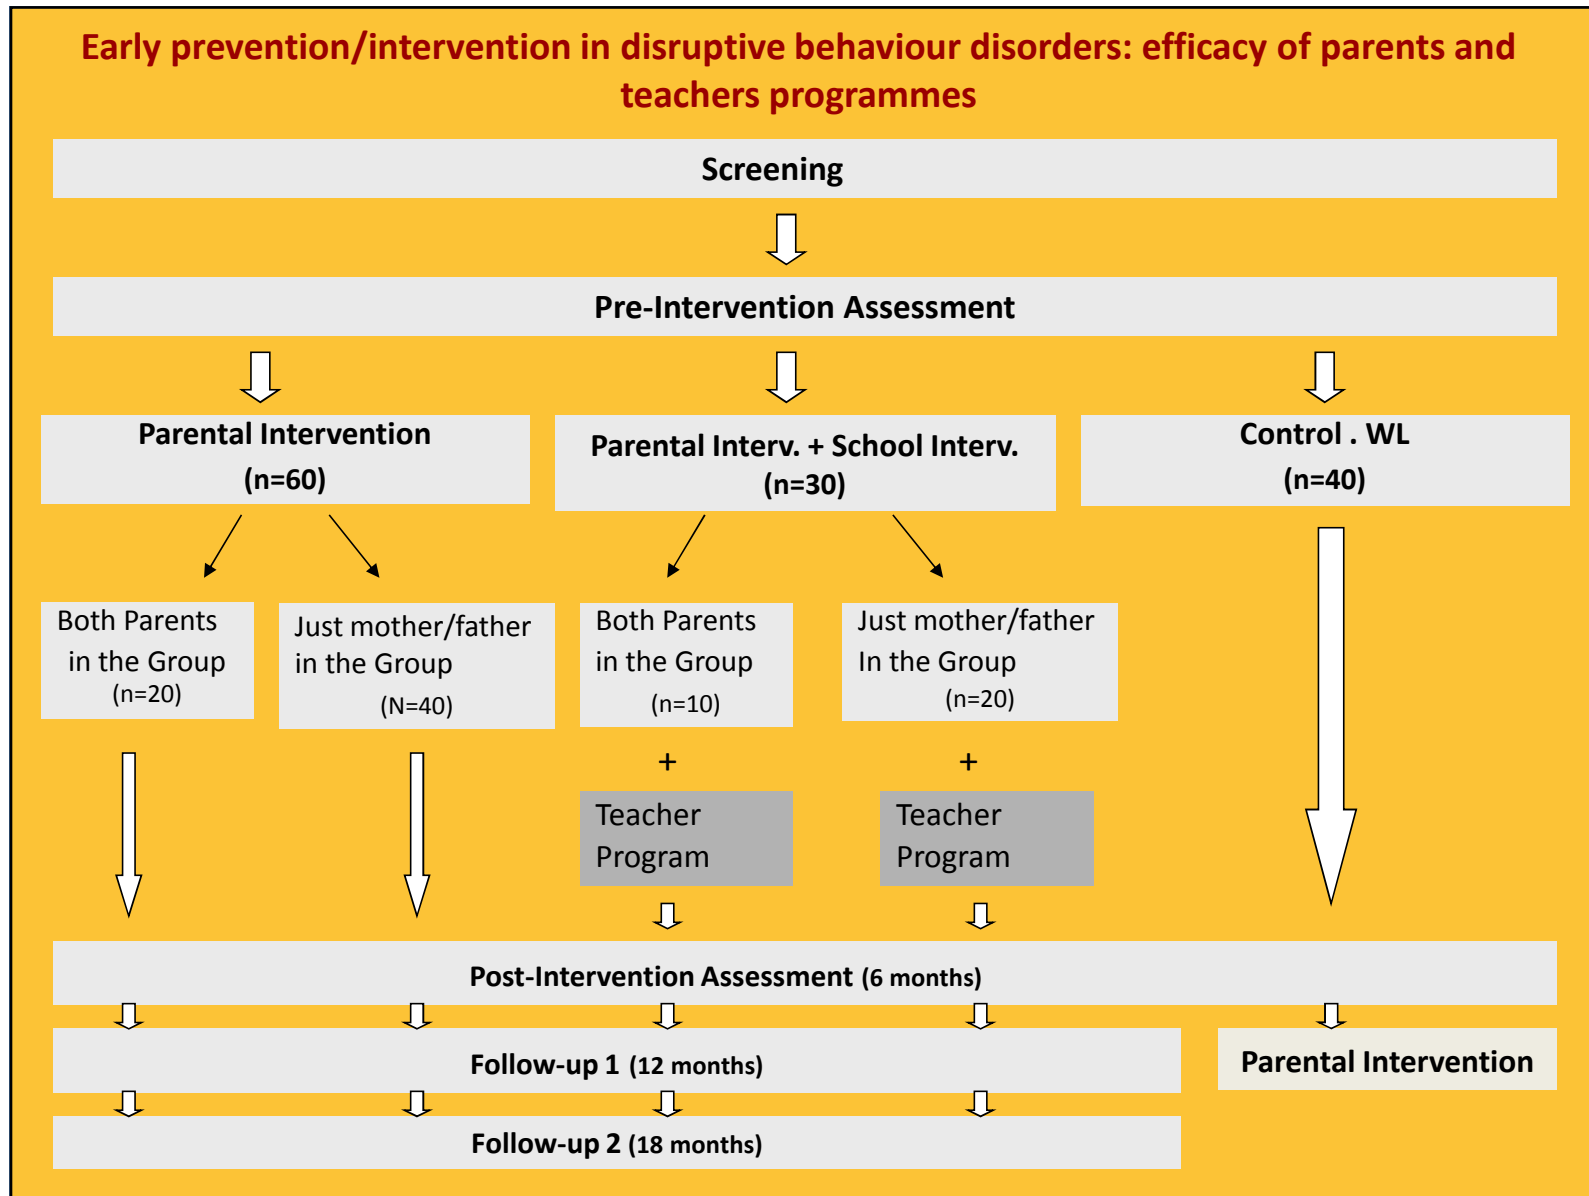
Early prevention/intervention in disruptive behaviour disorders: efficacy of parents and teachers programmes

Screening

Pre-Intervention Assessment

Parental Intervention (n=60)

Parental Interv. + School Interv. (n=30)

Control . WL (n=40)

Both Parents in the Group (n=20)

Just mother/father in the Group (N=40)

Both Parents in the Group (n=10)

Just mother/father In the Group (n=20)

+

Teacher Program

+

Teacher Program

Post-Intervention Assessment (6 months)

Follow-up 1 (12 months)

Parental Intervention

Follow-up 2 (18 months)